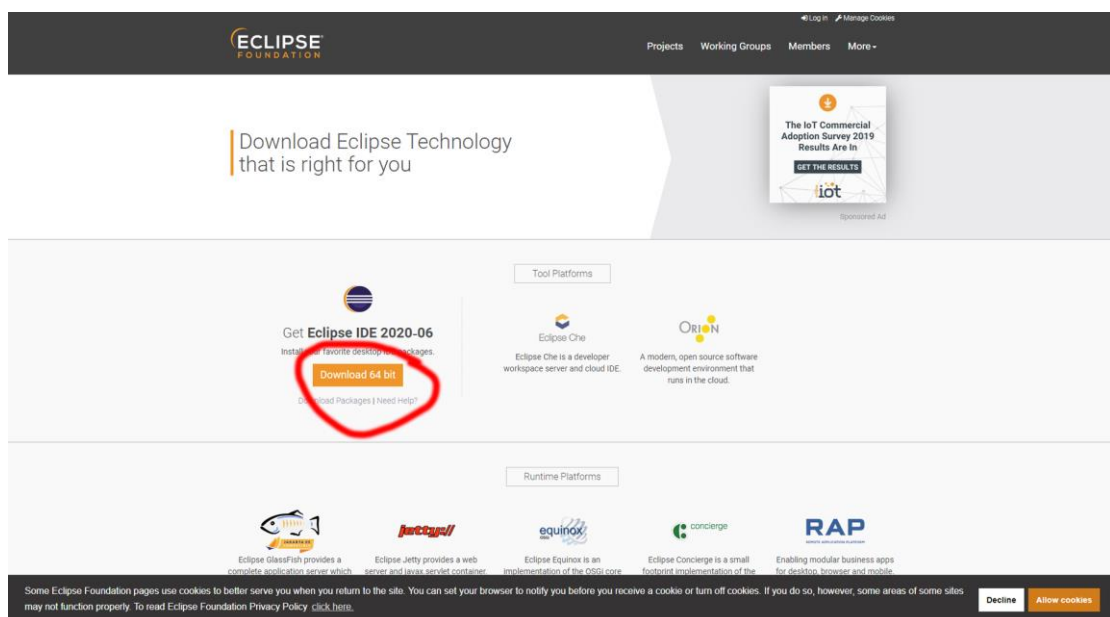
Log in Manage Cookies

ECLIPSE FOUNDATION

Projects Working Groups Members More

Download Eclipse Technology that is right for you

The IoT Commercial Adoption Survey 2019 Results Are In

GET THE RESULTS

iot

Sponsored Ad

Tool Platforms

Get Eclipse IDE 2020-06

Install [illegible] favorite desktop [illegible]ackages.

Download 64 bit

D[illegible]load Packages | Need Help?

Eclipse Che

Eclipse Che is a developer workspace server and cloud IDE.

ORION

A modern, open source software development environment that runs in the cloud.

Runtime Platforms

jetty://

equinox

concierge

RAP

Eclipse GlassFish provides a complete application server which

Eclipse Jetty provides a web server and javax.servlet container,

Eclipse Equinox is an implementation of the OSGi core

Eclipse Concierge is a small footprint implementation of the

Enabling modular business apps for desktop, browser and mobile.

Some Eclipse Foundation pages use cookies to better serve you when you return to the site. You can set your browser to notify you before you receive a cookie or turn off cookies. If you do so, however, some areas of some sites may not function properly. To read Eclipse Foundation Privacy Policy click here.

Decline

Allow cookies